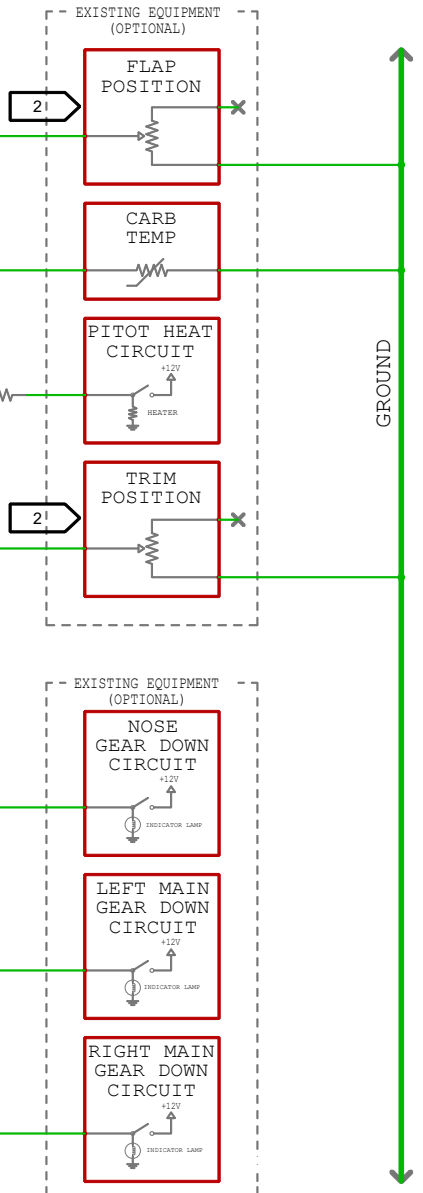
EXISTING EQUIPMENT
(OPTIONAL)

2

FLAP
POSITION

CARB
TEMP

PITOT HEAT
CIRCUIT

+12V

HEATER

2

TRIM
POSITION

GROUND

EXISTING EQUIPMENT
(OPTIONAL)

NOSE
GEAR DOWN
CIRCUIT

+12V

INDICATOR LAMP

LEFT MAIN
GEAR DOWN
CIRCUIT

+12V

INDICATOR LAMP

RIGHT MAIN
GEAR DOWN
CIRCUIT

+12V

INDICATOR LAMP